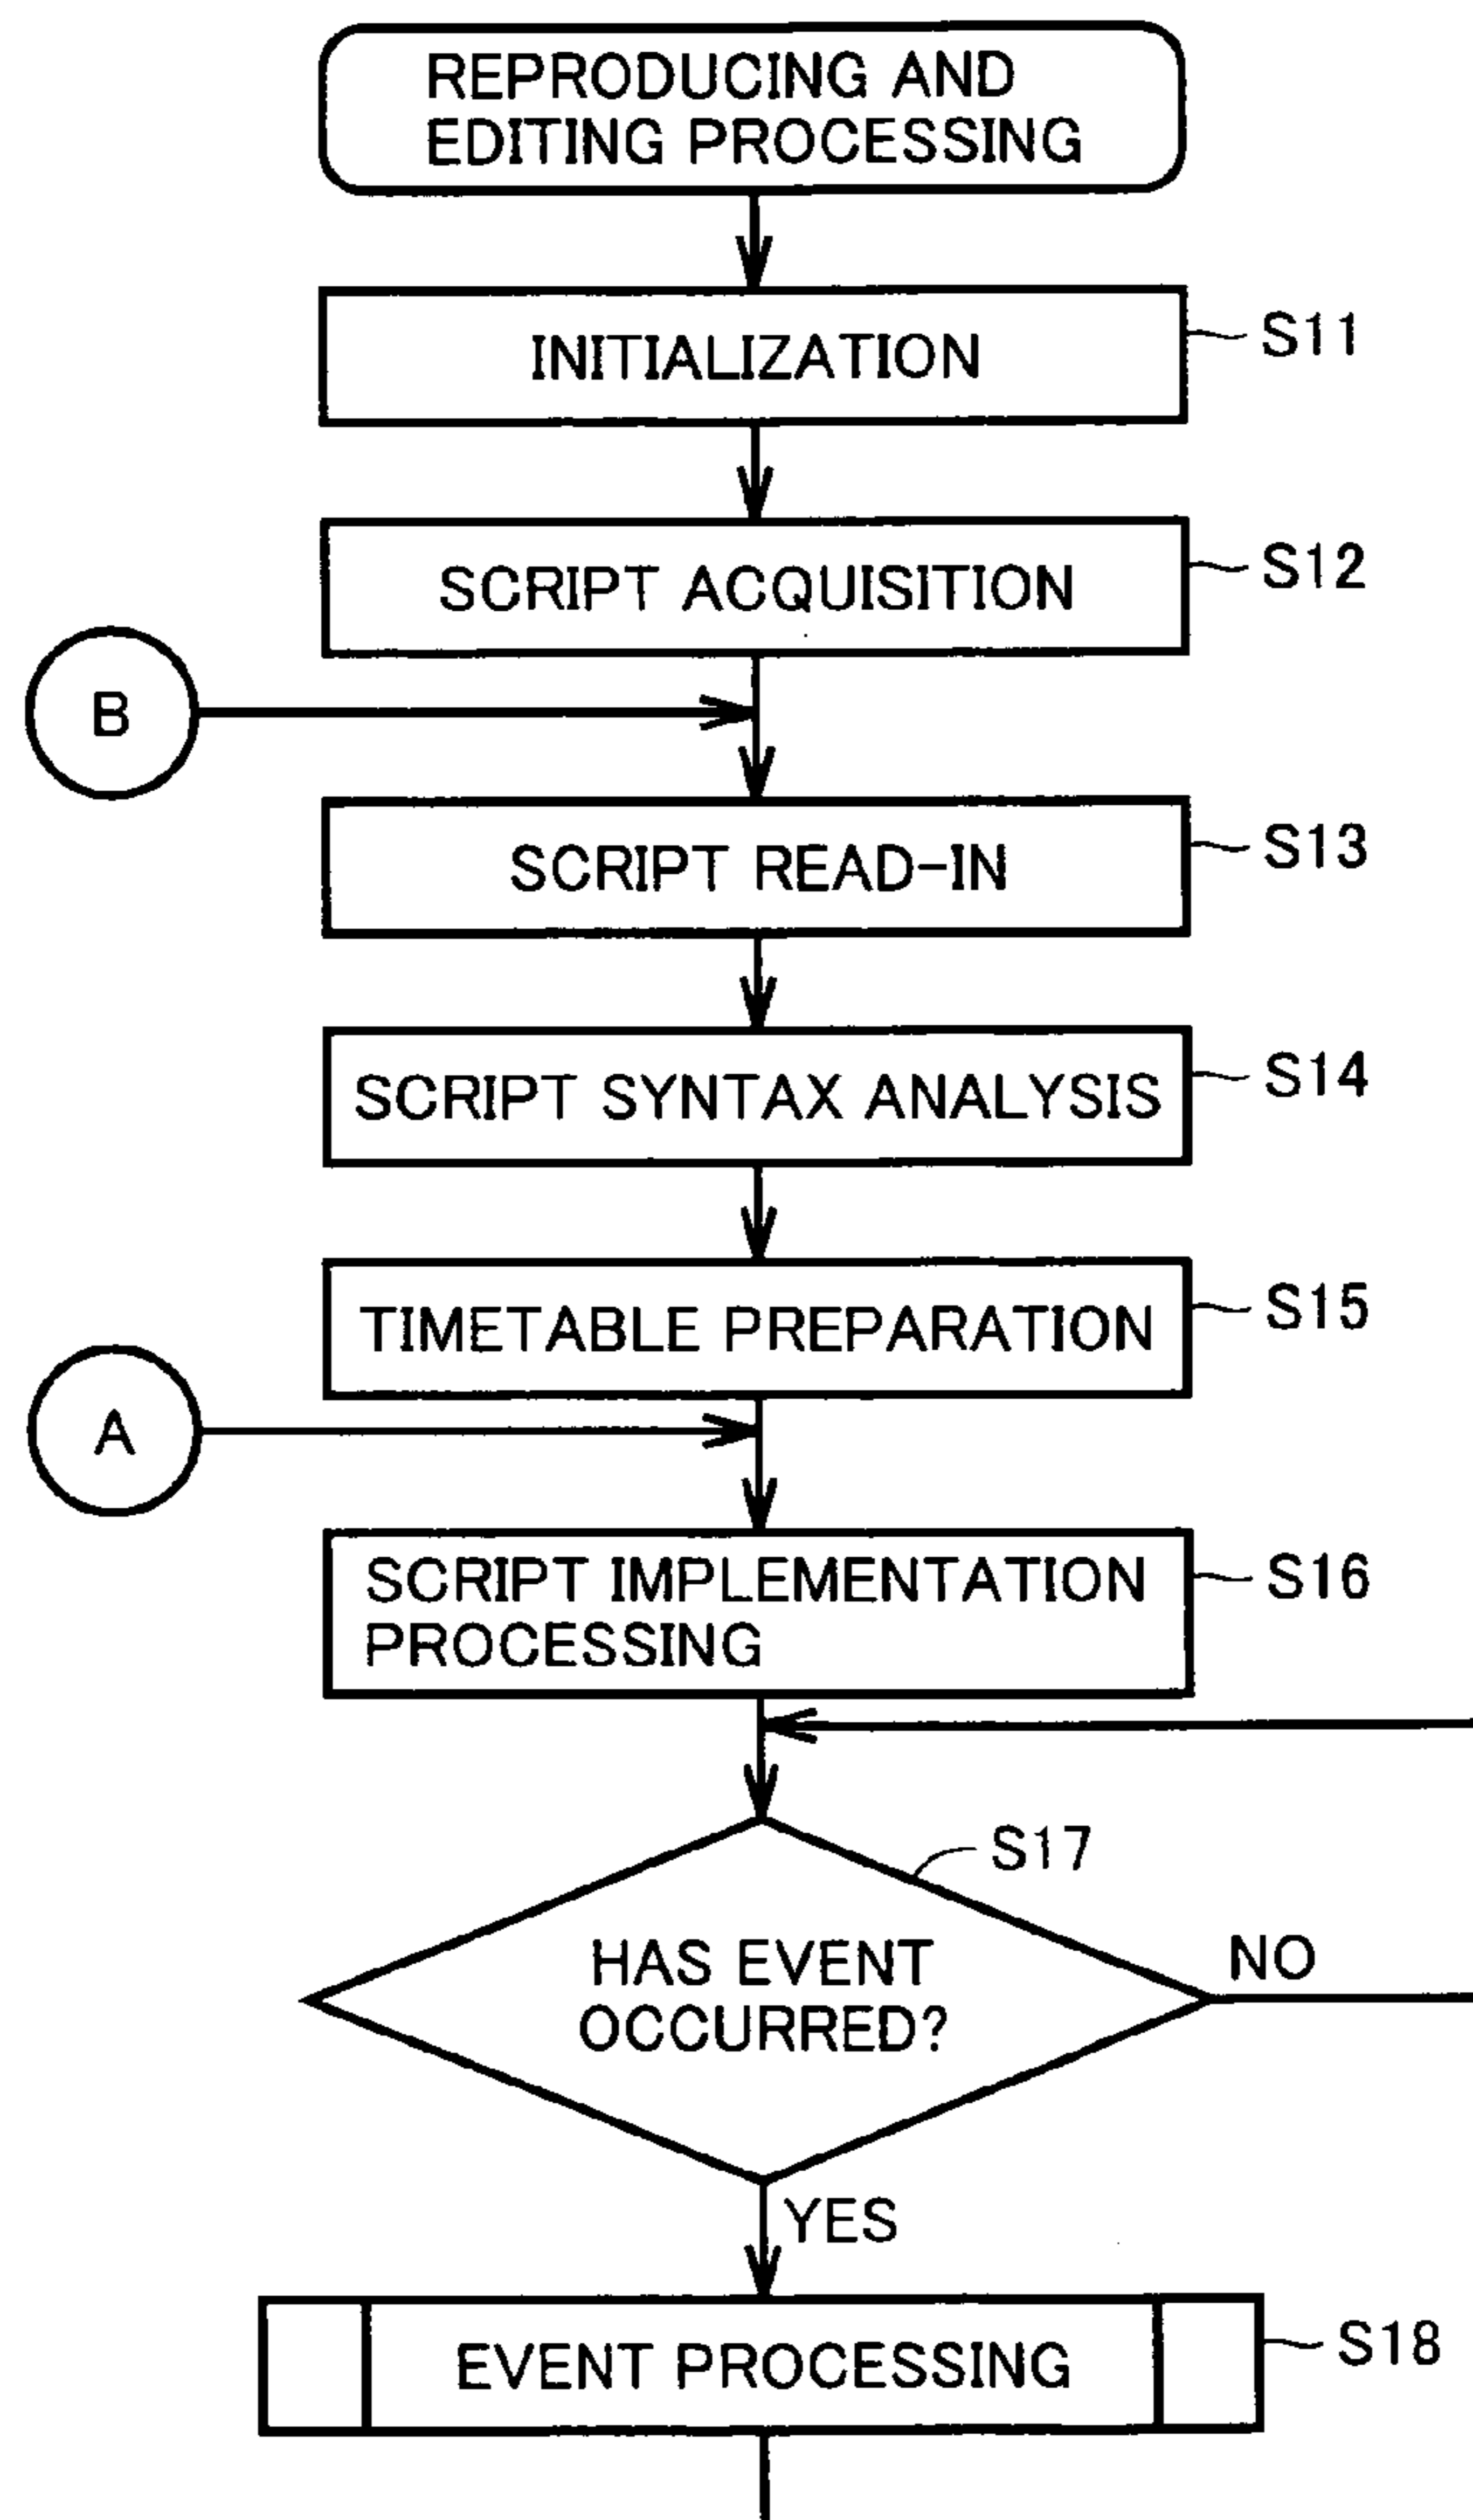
REPRODUCING AND EDITING PROCESSING

INITIALIZATION
S11

SCRIPT ACQUISITION
S12

B

SCRIPT READ-IN
S13

SCRIPT SYNTAX ANALYSIS
S14

TIMETABLE PREPARATION
S15

A

SCRIPT IMPLEMENTATION PROCESSING
S16

S17
HAS EVENT OCCURRED?
NO
YES

EVENT PROCESSING
S18